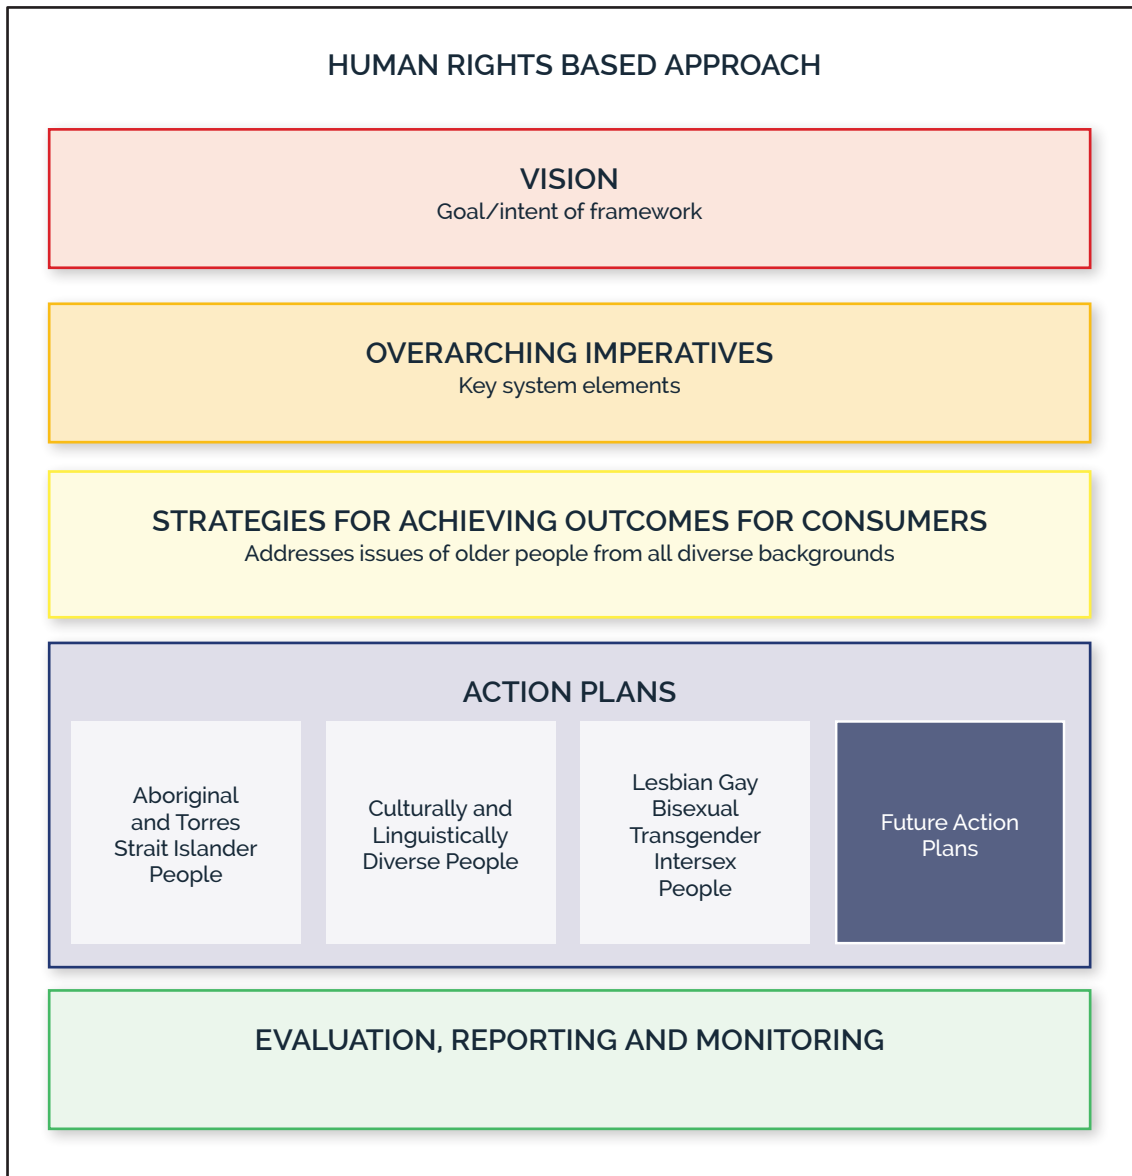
HUMAN RIGHTS BASED APPROACH

VISION
Goal/intent of framework

OVERARCHING IMPERATIVES
Key system elements

STRATEGIES FOR ACHIEVING OUTCOMES FOR CONSUMERS
Addresses issues of older people from all diverse backgrounds

ACTION PLANS

Aboriginal and Torres Strait Islander People

Culturally and Linguistically Diverse People

Lesbian Gay Bisexual Transgender Intersex People

Future Action Plans

EVALUATION, REPORTING AND MONITORING